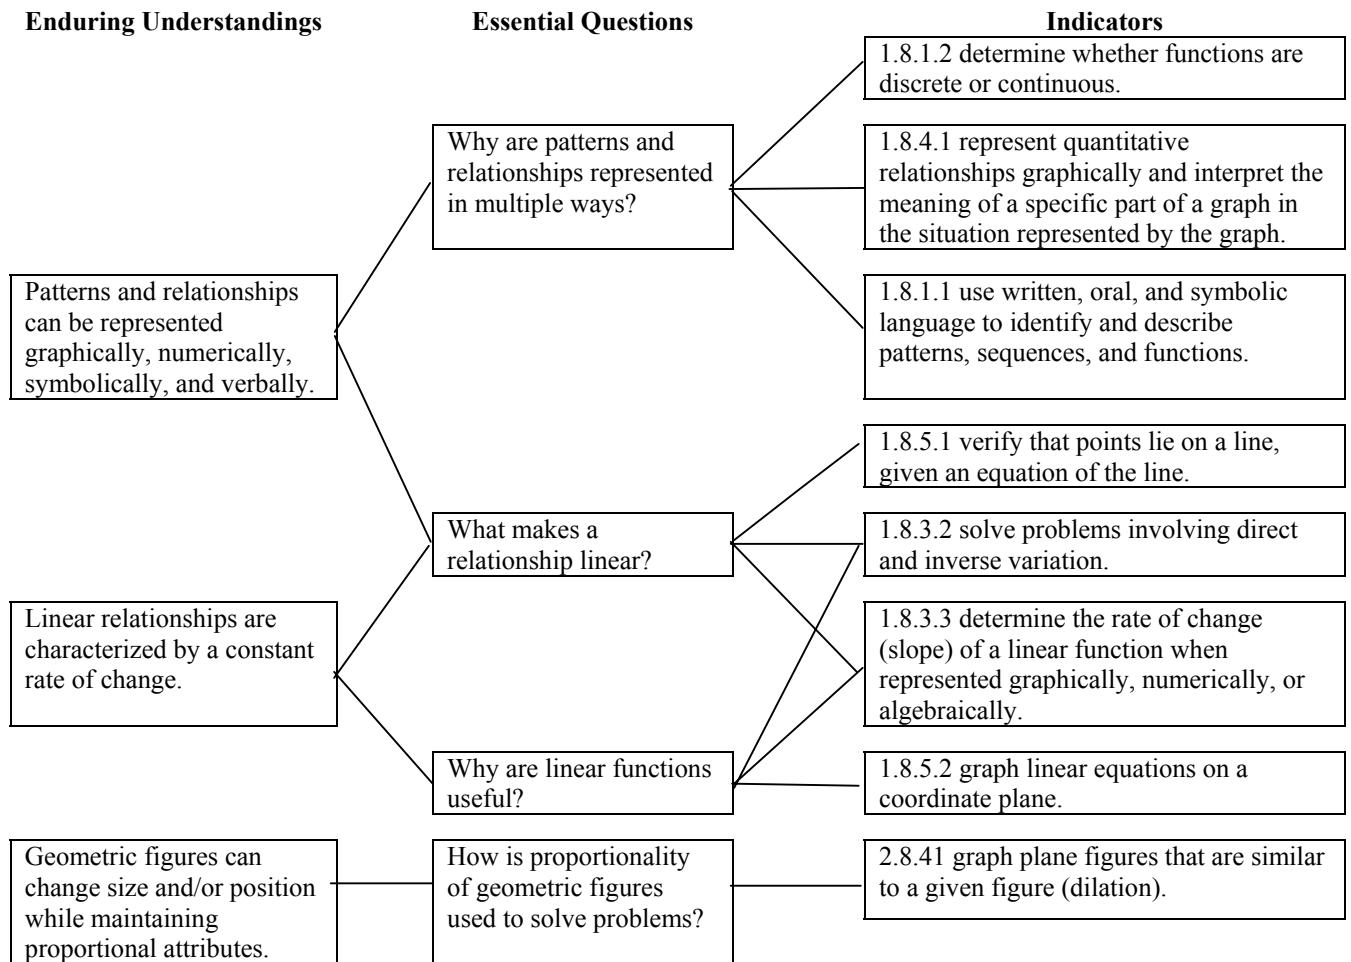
Enduring Understandings

Essential Questions

Indicators

Patterns and relationships can be represented graphically, numerically, symbolically, and verbally.

Linear relationships are characterized by a constant rate of change.

Geometric figures can change size and/or position while maintaining proportional attributes.

Why are patterns and relationships represented in multiple ways?

What makes a relationship linear?

Why are linear functions useful?

How is proportionality of geometric figures used to solve problems?

1.8.1.2 determine whether functions are discrete or continuous.

1.8.4.1 represent quantitative relationships graphically and interpret the meaning of a specific part of a graph in the situation represented by the graph.

1.8.1.1 use written, oral, and symbolic language to identify and describe patterns, sequences, and functions.

1.8.5.1 verify that points lie on a line, given an equation of the line.

1.8.3.2 solve problems involving direct and inverse variation.

1.8.3.3 determine the rate of change (slope) of a linear function when represented graphically, numerically, or algebraically.

1.8.5.2 graph linear equations on a coordinate plane.

2.8.41 graph plane figures that are similar to a given figure (dilation).